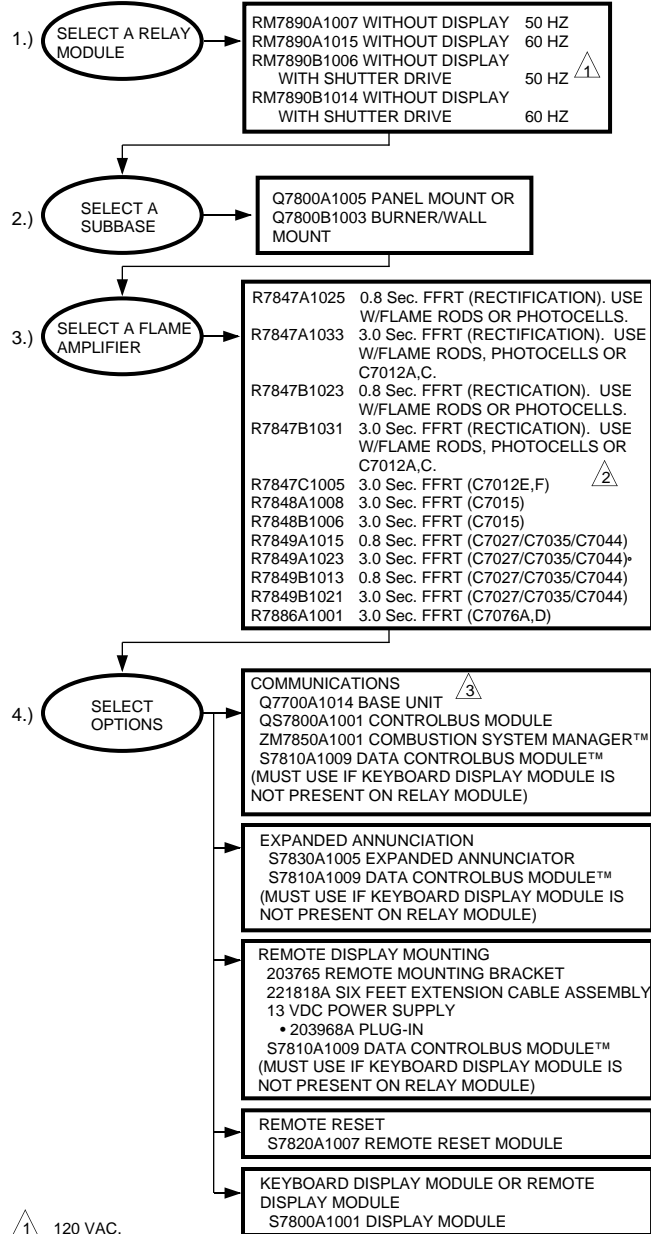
1.) SELECT A RELAY MODULE

RM7890A1007 WITHOUT DISPLAY 50 HZ
RM7890A1015 WITHOUT DISPLAY 60 HZ
RM7890B1006 WITHOUT DISPLAY WITH SHUTTER DRIVE 50 HZ 1
RM7890B1014 WITHOUT DISPLAY WITH SHUTTER DRIVE 60 HZ

2.) SELECT A SUBBASE

Q7800A1005 PANEL MOUNT OR Q7800B1003 BURNER/WALL MOUNT

3.) SELECT A FLAME AMPLIFIER

R7847A1025 0.8 Sec. FFRT (RECTIFICATION). USE W/FLAME RODS OR PHOTOCELLS.
R7847A1033 3.0 Sec. FFRT (RECTIFICATION). USE W/FLAME RODS, PHOTOCELLS OR C7012A,C.
R7847B1023 0.8 Sec. FFRT (RECTICATION). USE W/FLAME RODS OR PHOTOCELLS.
R7847B1031 3.0 Sec. FFRT (RECTICATION). USE W/FLAME RODS, PHOTOCELLS OR C7012A,C.
2
R7847C1005 3.0 Sec. FFRT (C7012E,F)
R7848A1008 3.0 Sec. FFRT (C7015)
R7848B1006 3.0 Sec. FFRT (C7015)
R7849A1015 0.8 Sec. FFRT (C7027/C7035/C7044)
R7849A1023 3.0 Sec. FFRT (C7027/C7035/C7044)•
R7849B1013 0.8 Sec. FFRT (C7027/C7035/C7044)
R7849B1021 3.0 Sec. FFRT (C7027/C7035/C7044)
R7886A1001 3.0 Sec. FFRT (C7076A,D)

4.) SELECT OPTIONS

COMMUNICATIONS 3
Q7700A1014 BASE UNIT
QS7800A1001 CONTROLBUS MODULE
ZM7850A1001 COMBUSTION SYSTEM MANAGER™
S7810A1009 DATA CONTROLBUS MODULE™
(MUST USE IF KEYBOARD DISPLAY MODULE IS NOT PRESENT ON RELAY MODULE)

EXPANDED ANNUNCIATION
S7830A1005 EXPANDED ANNUNCIATOR
S7810A1009 DATA CONTROLBUS MODULE™
(MUST USE IF KEYBOARD DISPLAY MODULE IS NOT PRESENT ON RELAY MODULE)

REMOTE DISPLAY MOUNTING
203765 REMOTE MOUNTING BRACKET
221818A SIX FEET EXTENSION CABLE ASSEMBLY
13 VDC POWER SUPPLY
• 203968A PLUG-IN
S7810A1009 DATA CONTROLBUS MODULE™
(MUST USE IF KEYBOARD DISPLAY MODULE IS NOT PRESENT ON RELAY MODULE)

REMOTE RESET
S7820A1007 REMOTE RESET MODULE

KEYBOARD DISPLAY MODULE OR REMOTE DISPLAY MODULE
S7800A1001 DISPLAY MODULE

1 120 VAC.